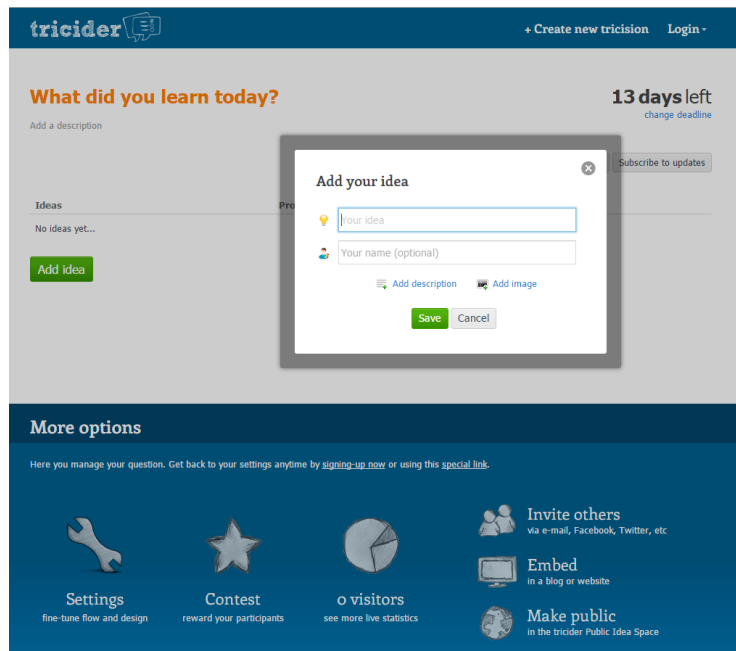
tricider

+ Create new tricision Login

What did you learn today?

Add a description

13 days left
change deadline

Subscribe to updates

Ideas
Pro

No ideas yet...

Add idea

Add your idea

Your idea

Your name (optional)

Add description Add image

Save Cancel

More options

Here you manage your question. Get back to your settings anytime by signing-up now or using this special link.

Settings
fine-tune flow and design

Contest
reward your participants

0 visitors
see more live statistics

Invite others
via e-mail, Facebook, Twitter, etc

Embed
in a blog or website

Make public
in the tricider Public Idea Space